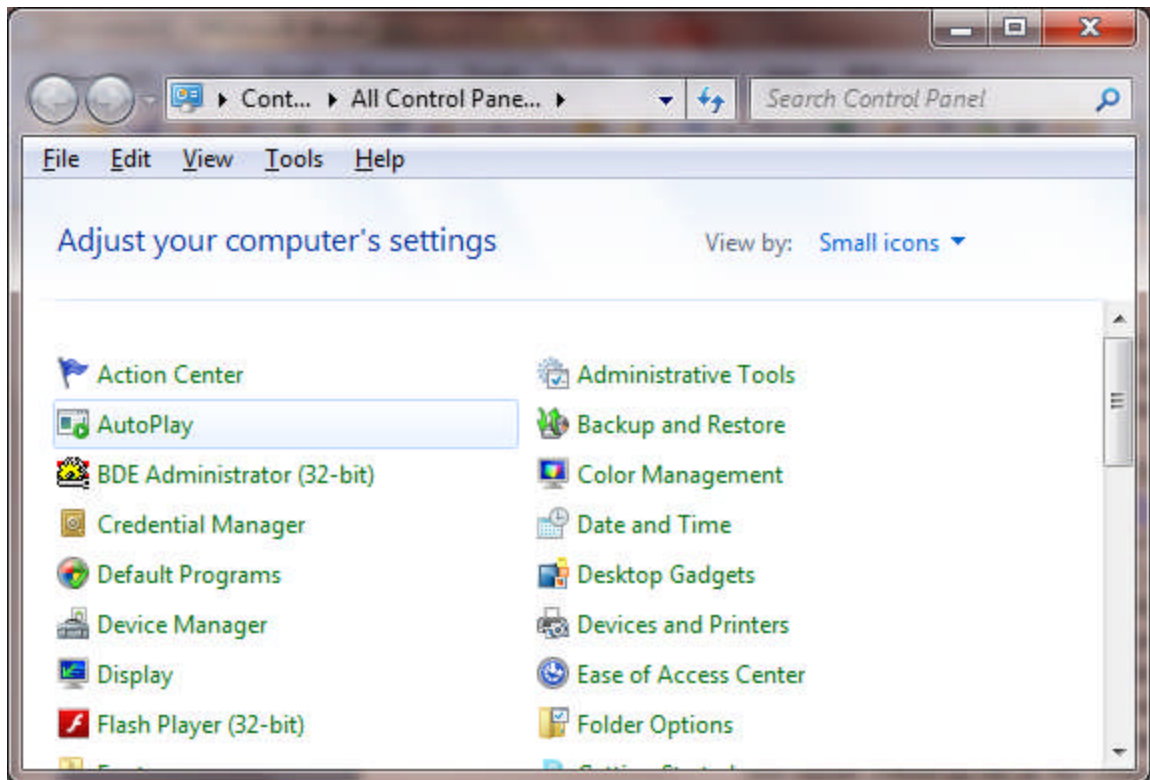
Cont... ▸ All Control Pane... ▸

Search Control Panel

File Edit View Tools Help

Adjust your computer's settings

View by: Small icons

Action Center

AutoPlay

BDE Administrator (32-bit)

Credential Manager

Default Programs

Device Manager

Display

Flash Player (32-bit)

Administrative Tools

Backup and Restore

Color Management

Date and Time

Desktop Gadgets

Devices and Printers

Ease of Access Center

Folder Options

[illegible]